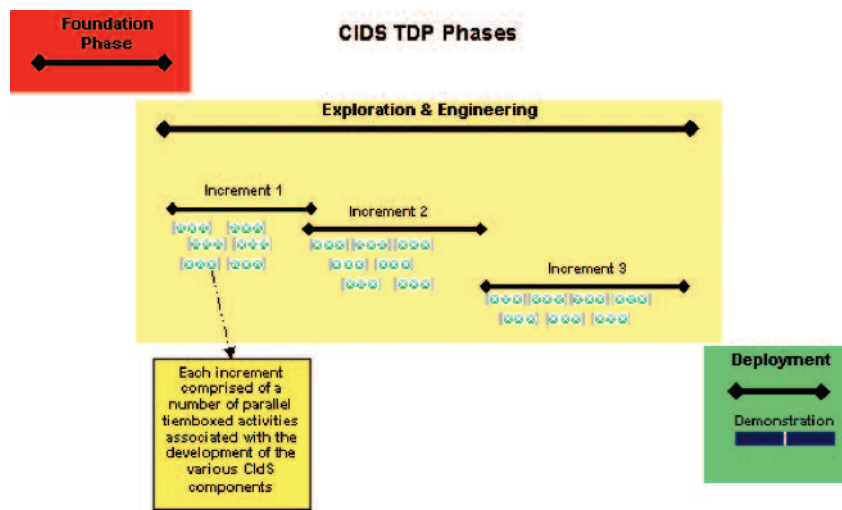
Foundation Phase

CIDS TDP Phases

Exploration & Engineering

Increment 1

Increment 2

Increment 3

Each increment comprised of a number of parallel tiemboxed activities associated with the development of the various CIdS components

Deployment

Demonstration